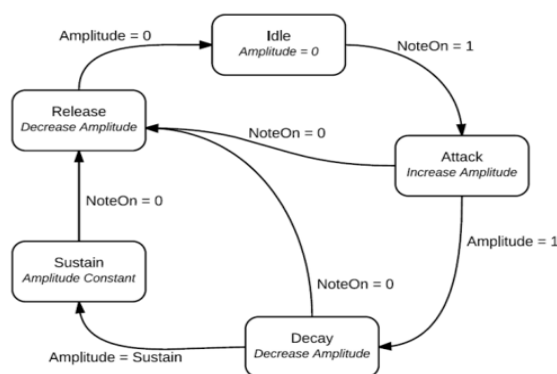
Amplitude = 0

Idle
Amplitude = 0

NoteOn = 1

Release
Decrease Amplitude

NoteOn = 0

Attack
Increase Amplitude

NoteOn = 0

Amplitude = 1

Sustain
Amplitude Constant

NoteOn = 0

Decay
Decrease Amplitude

Amplitude = Sustain